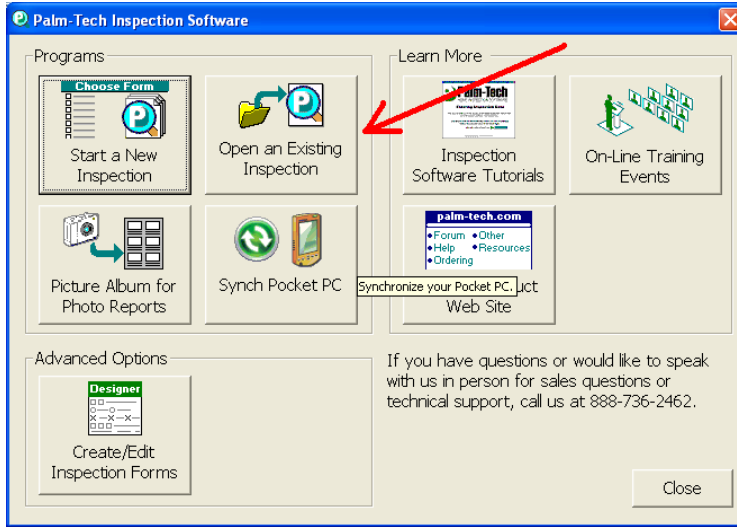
Palm-Tech Inspection Software

Programs

Choose Form

Start a New Inspection

Open an Existing Inspection

Picture Album for Photo Reports

Synch Pocket PC

Synchronize your Pocket PC.

Learn More

Palm-Tech

Inspection Software Tutorials

On-Line Training Events

palm-tech.com
•Forum •Other
•Help •Resources
•Ordering

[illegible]uct Web Site

Advanced Options

Designer

Create/Edit Inspection Forms

If you have questions or would like to speak with us in person for sales questions or technical support, call us at 888-736-2462.

Close